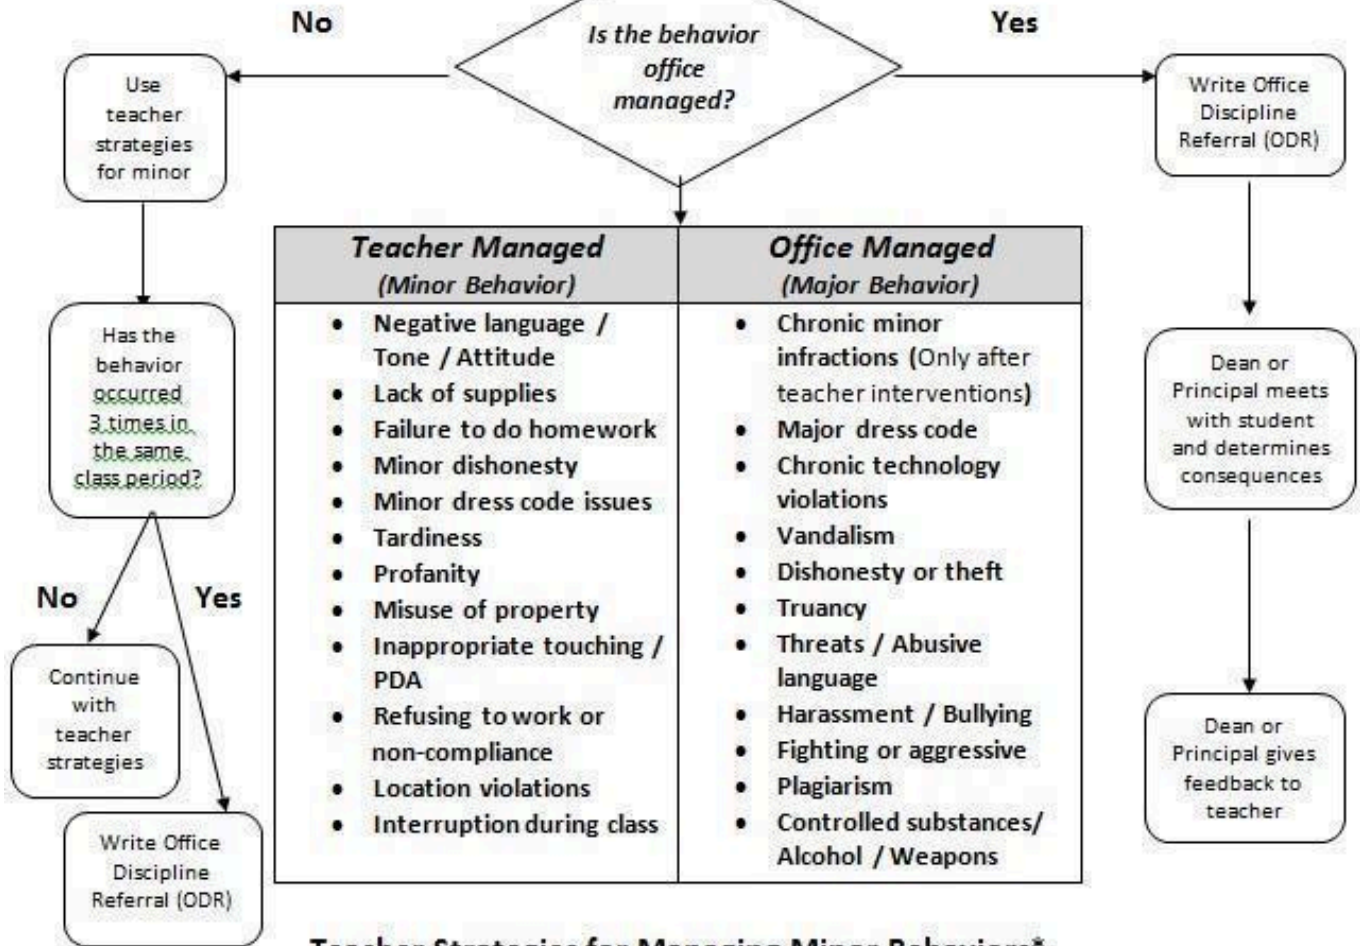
No

Is the behavior office managed?

Yes

Use teacher strategies for minor

Write Office Discipline Referral (ODR)

| Teacher Managed (Minor Behavior) | Office Managed (Major Behavior) |
|---|---|
| • Negative language / Tone / Attitude<br>• Lack of supplies<br>• Failure to do homework<br>• Minor dishonesty<br>• Minor dress code issues<br>• Tardiness<br>• Profanity<br>• Misuse of property<br>• Inappropriate touching / PDA<br>• Refusing to work or non-compliance<br>• Location violations<br>• Interruption during class | • Chronic minor infractions (Only after teacher interventions)<br>• Major dress code<br>• Chronic technology violations<br>• Vandalism<br>• Dishonesty or theft<br>• Truancy<br>• Threats / Abusive language<br>• Harassment / Bullying<br>• Fighting or aggressive<br>• Plagiarism<br>• Controlled substances/ Alcohol / Weapons |

Has the behavior occurred 3 times in the same class period?

No

Yes

Continue with teacher strategies

Write Office Discipline Referral (ODR)

Dean or Principal meets with student and determines consequences

Dean or Principal gives feedback to teacher

Teacher Strategies for Managing Minor Behaviors*